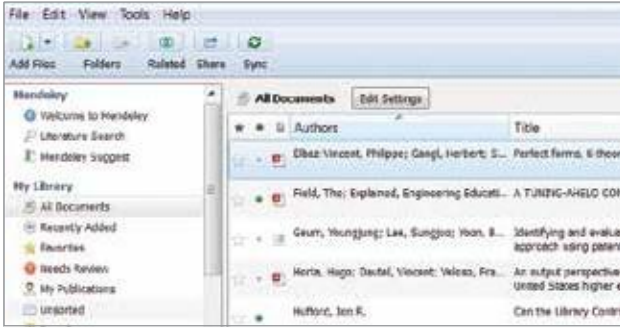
File Edit View Tools Help

Add Files Folders Related Share Sync

Mendeley
Welcome to Mendeley
Literature Search
Mendeley Suggest

My Library
All Documents
Recently Added
Favorites
Needs Review
My Publications
Unsorted

All Documents Edit Settings

| | | | Authors | Title |
|---|---|---|---|---|
| | | | Elbaz Vincent, Philippe; Gangl, Herbert; S... | Perfect forms, K-theor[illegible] |
| | | | Field, The; Explained, Engineering Educati... | A TUNING-AHELO CO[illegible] |
| | | | Geum, Youngjung; Lee, Sungjoo; Yoon, B... | Identifying and evalua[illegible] approach using paten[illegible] |
| | | | Horta, Hugo; Dautel, Vincent; Veloso, Fra... | An output perspective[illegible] United States higher e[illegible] |
| | | | Hufford, Jon R. | Can the Library Contri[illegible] |